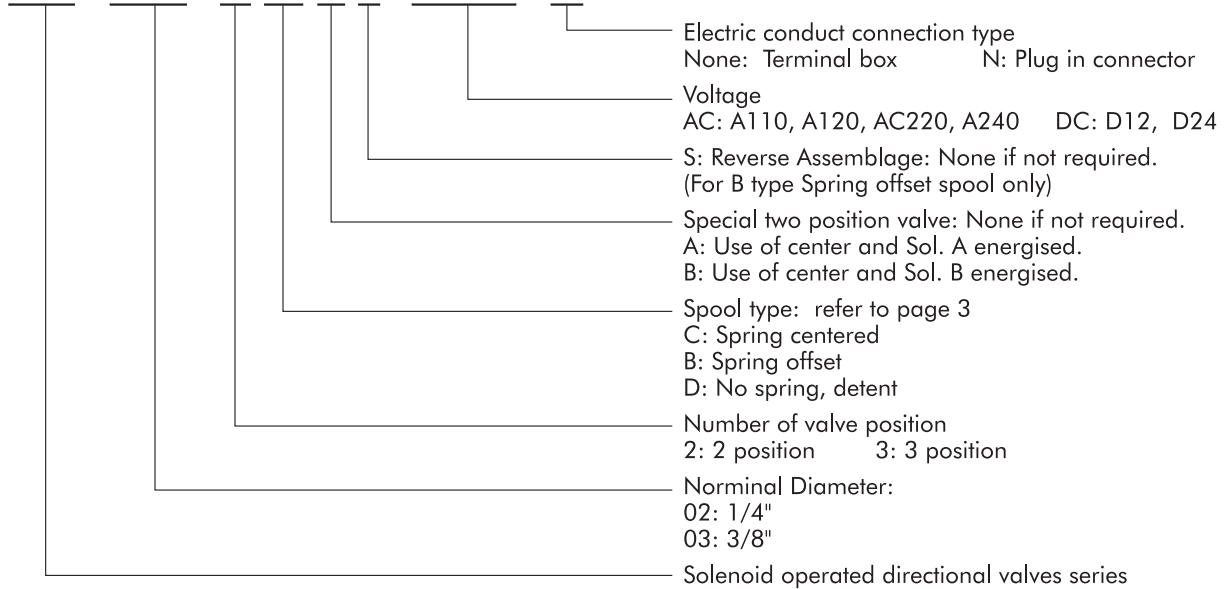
Electric conduct connection type
None: Terminal box N: Plug in connector

Voltage
AC: A110, A120, AC220, A240 DC: D12, D24

S: Reverse Assemblage: None if not required.
(For B type Spring offset spool only)

Special two position valve: None if not required.
A: Use of center and Sol. A energised.
B: Use of center and Sol. B energised.

Spool type: refer to page 3
C: Spring centered
B: Spring offset
D: No spring, detent

Number of valve position
2: 2 position 3: 3 position

Norminal Diameter:
02: 1/4"
03: 3/8"

Solenoid operated directional valves series